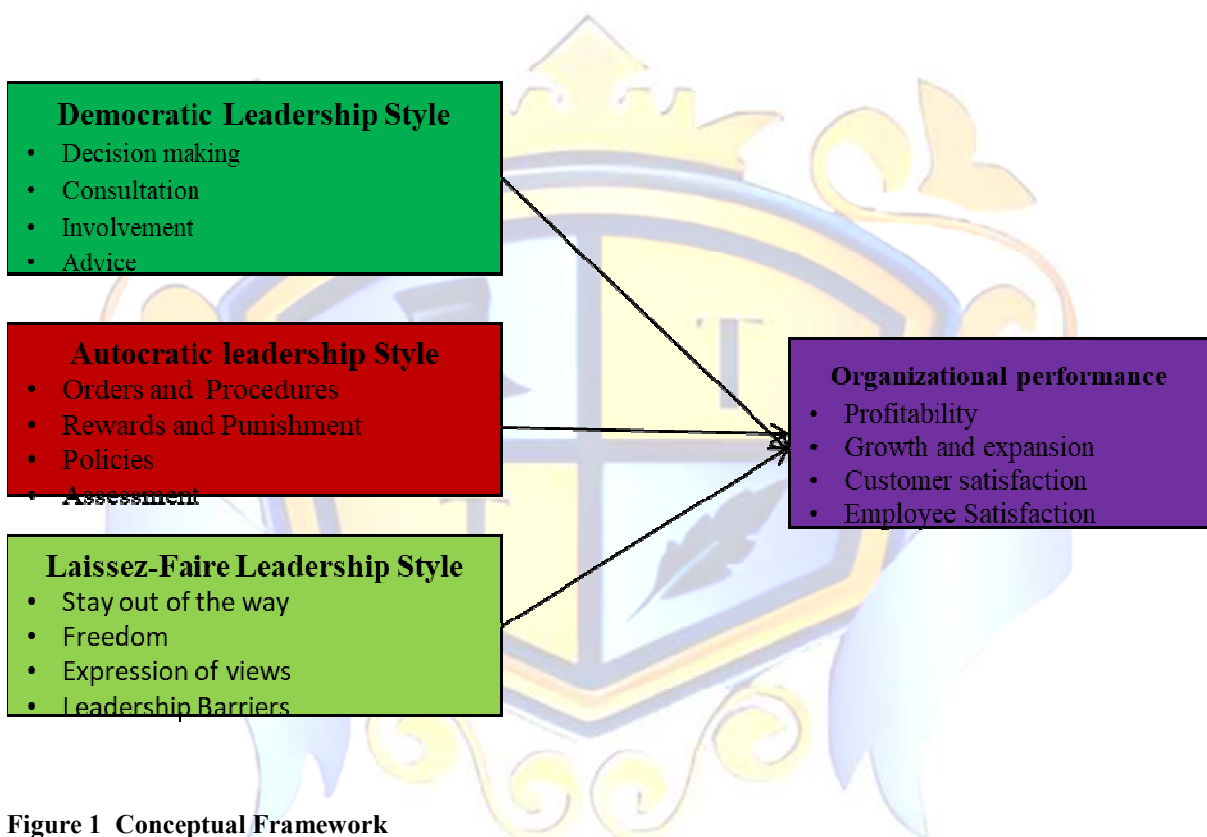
Democratic Leadership Style
- Decision making
- Consultation
- Involvement
- Advice

Autocratic leadership Style
- Orders and Procedures
- Rewards and Punishment
- Policies
- Assessment

Laissez-Faire Leadership Style
- Stay out of the way
- Freedom
- Expression of views
- Leadership Barriers

Organizational performance
- Profitability
- Growth and expansion
- Customer satisfaction
- Employee Satisfaction

Figure 1 Conceptual Framework